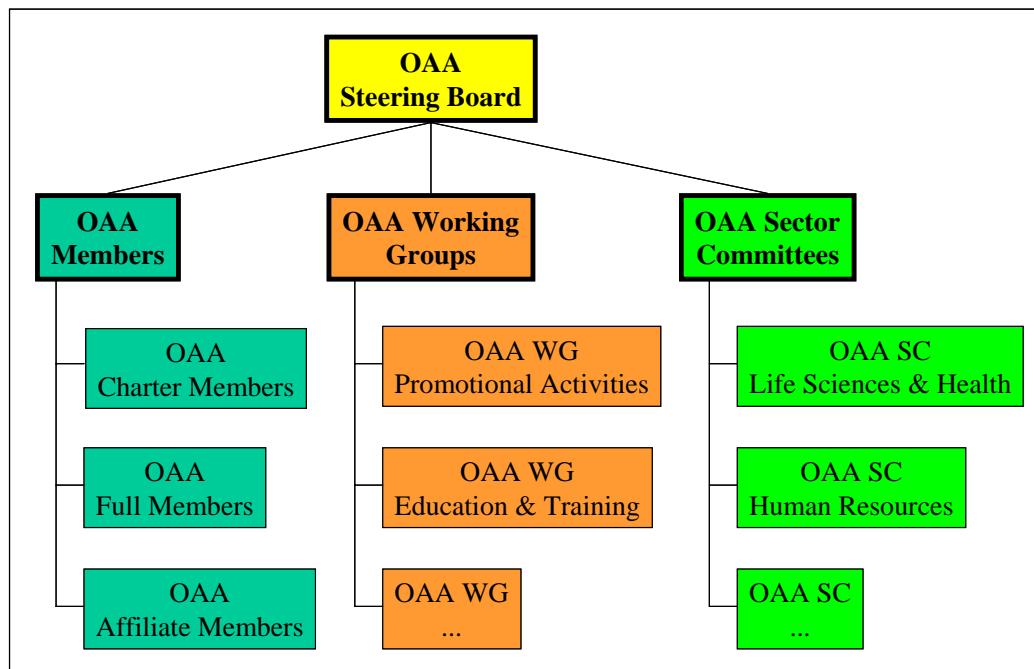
OAA
Steering Board

OAA
Members

OAA Working
Groups

OAA Sector
Committees

OAA
Charter Members

OAA
Full Members

OAA
Affiliate Members

OAA WG
Promotional Activities

OAA WG
Education & Training

OAA WG
...

OAA SC
Life Sciences & Health

OAA SC
Human Resources

OAA SC
...